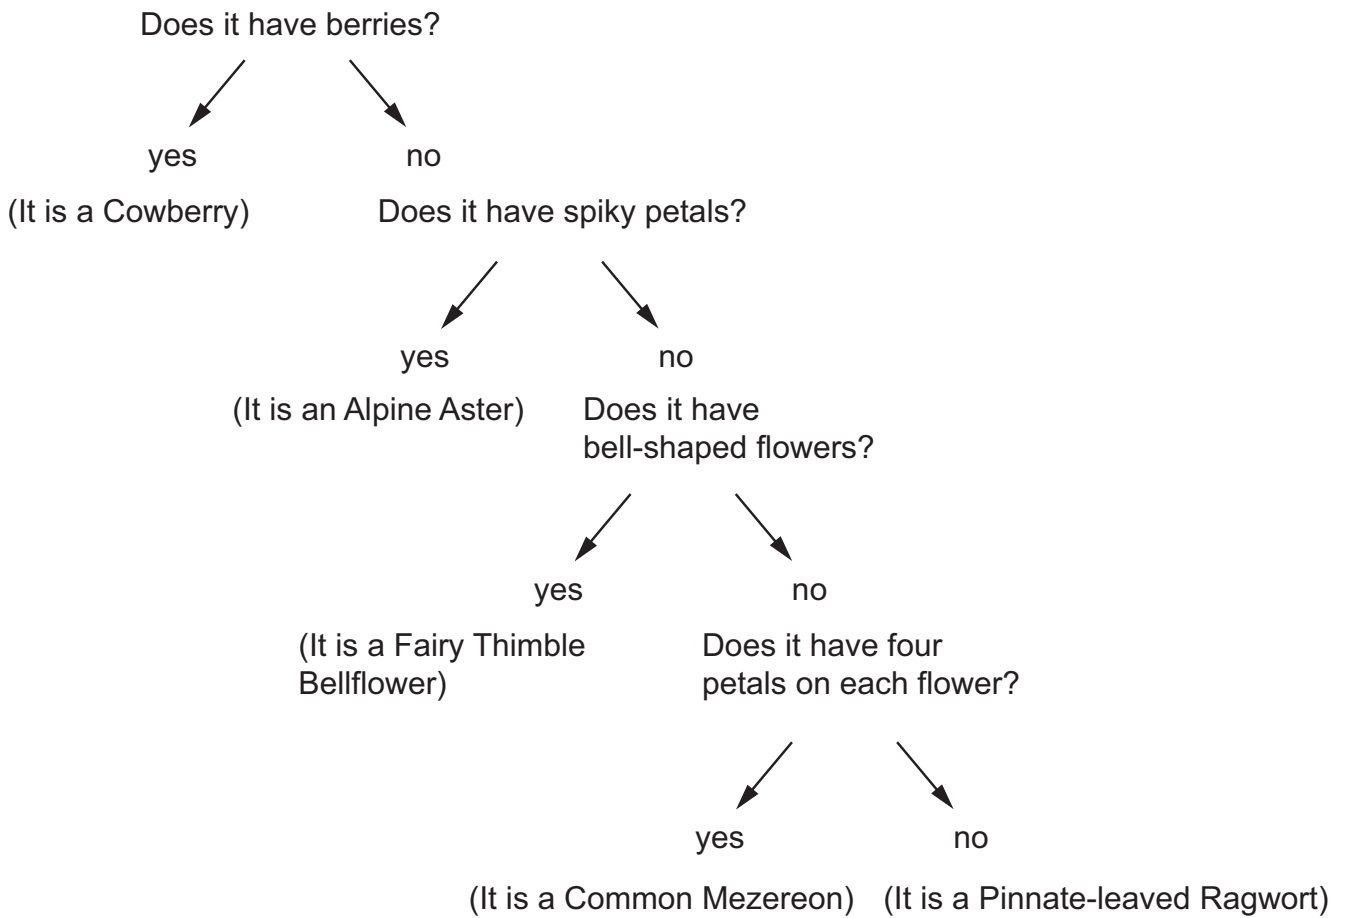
Does it have berries?

yes

no

(It is a Cowberry)

Does it have spiky petals?

yes

no

(It is an Alpine Aster)

Does it have bell-shaped flowers?

yes

no

(It is a Fairy Thimble Bellflower)

Does it have four petals on each flower?

yes

no

(It is a Common Mezereon)

(It is a Pinnate-leaved Ragwort)